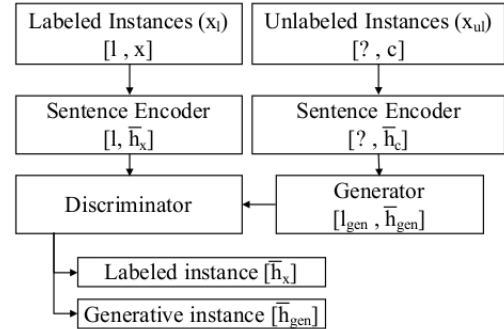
Labeled Instances ($x_l$)
[l , x]

Unlabeled Instances ($x_{ul}$)
[? , c]

Sentence Encoder
[l, $\overline{h}_x$]

Sentence Encoder
[? , $\overline{h}_c$]

Discriminator

Generator
[$l_{gen}$ , $\overline{h}_{gen}$]

Labeled instance [$\overline{h}_x$]

Generative instance [$\overline{h}_{gen}$]